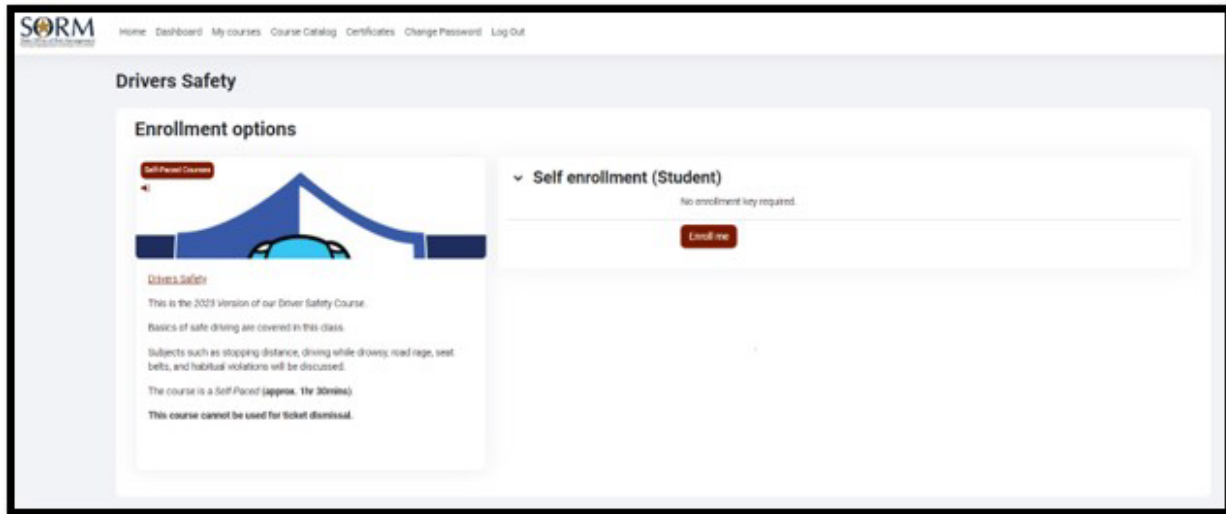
SORM

Home Dashboard My courses Course Catalog Certificates Change Password Log Out

Drivers Safety

Enrollment options

Self-Paced Courses

Drivers Safety

This is the 2023 Version of our Driver Safety Course.

Basics of safe driving are covered in this class.

Subjects such as stopping distance, driving while drowsy, road rage, seat belts, and habitual violations will be discussed.

The course is a Self Paced (approx. 1hr 30mins).

This course cannot be used for ticket dismissal.

Self enrollment (Student)

No enrollment key required.

Enroll me